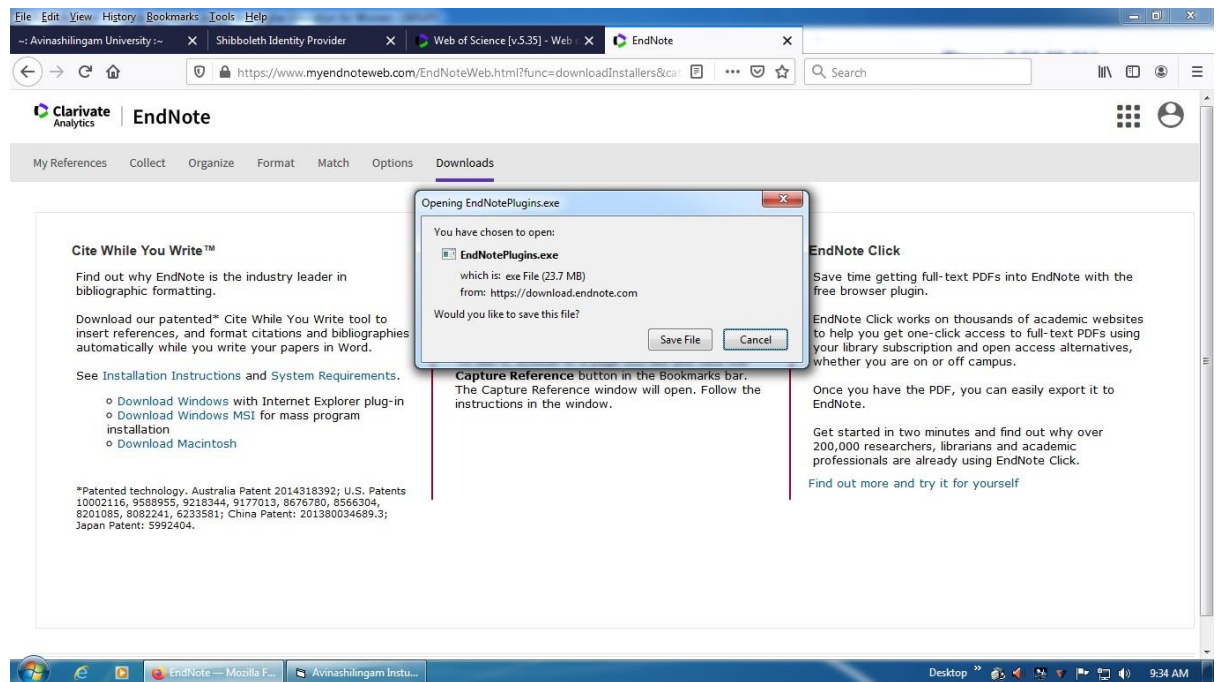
File Edit View History Bookmarks Tools Help

~: Avinashilingam University :~ × Shibboleth Identity Provider × Web of Science [v.5.35] - Web × EndNote ×

https://www.myendnoteweb.com/EndNoteWeb.html?func=downloadInstallers&ca

Search

Clarivate Analytics | EndNote

My References Collect Organize Format Match Options Downloads

Opening EndNotePlugins.exe

You have chosen to open:

EndNotePlugins.exe

which is: exe File (23.7 MB)

from: https://download.endnote.com

Would you like to save this file?

Save File Cancel

Cite While You Write™

Find out why EndNote is the industry leader in bibliographic formatting.

Download our patented* Cite While You Write tool to insert references, and format citations and bibliographies automatically while you write your papers in Word.

See Installation Instructions and System Requirements.

- Download Windows with Internet Explorer plug-in
- Download Windows MSI for mass program installation
- Download Macintosh

*Patented technology. Australia Patent 2014318392; U.S. Patents 10002116, 9588955, 9218344, 9177013, 8676780, 8566304, 8201085, 8082241, 6233581; China Patent: 201380034689.3; Japan Patent: 5992404.

Capture Reference button in the Bookmarks bar. The Capture Reference window will open. Follow the instructions in the window.

EndNote Click

Save time getting full-text PDFs into EndNote with the free browser plugin.

EndNote Click works on thousands of academic websites to help you get one-click access to full-text PDFs using your library subscription and open access alternatives, whether you are on or off campus.

Once you have the PDF, you can easily export it to EndNote.

Get started in two minutes and find out why over 200,000 researchers, librarians and academic professionals are already using EndNote Click.

Find out more and try it for yourself

EndNote — Mozilla F... Avinashilingam Instu... Desktop 9:34 AM